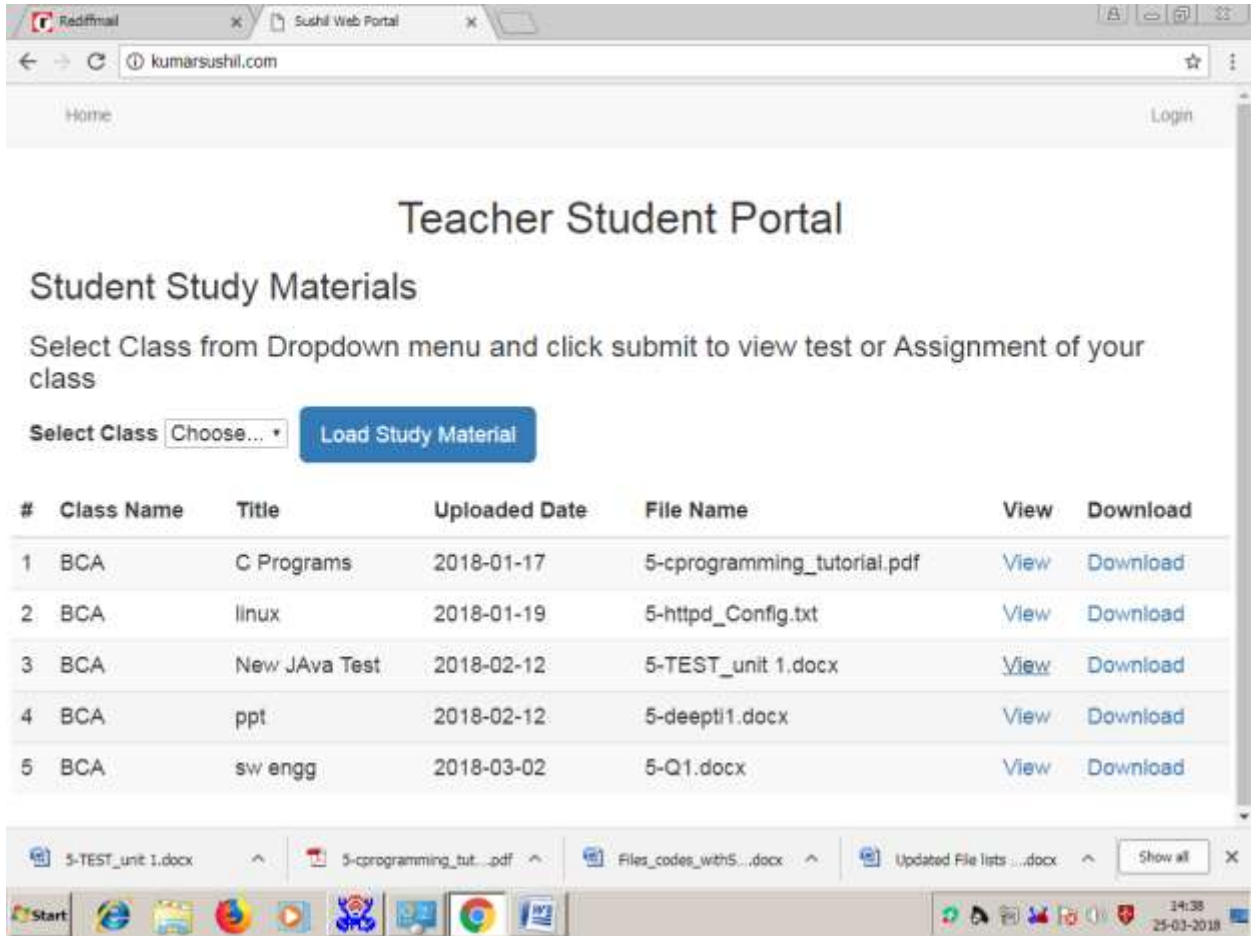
Rediffmail
Sushil Web Portal
kumarsushil.com

Home
Login

Teacher Student Portal

Student Study Materials

Select Class from Dropdown menu and click submit to view test or Assignment of your class

Select Class Choose... Load Study Material

| # | Class Name | Title | Uploaded Date | File Name | View | Download |
|---|---|---|---|---|---|---|
| 1 | BCA | C Programs | 2018-01-17 | 5-cprogramming_tutorial.pdf | View | Download |
| 2 | BCA | linux | 2018-01-19 | 5-httpd_Config.txt | View | Download |
| 3 | BCA | New JAva Test | 2018-02-12 | 5-TEST_unit 1.docx | View | Download |
| 4 | BCA | ppt | 2018-02-12 | 5-deepti1.docx | View | Download |
| 5 | BCA | sw engg | 2018-03-02 | 5-Q1.docx | View | Download |

5-TEST_unit 1.docx
5-cprogramming_tut....pdf
Files_codes_withS....docx
Updated File lists ....docx
Show all

Start
14:38
25-03-2018